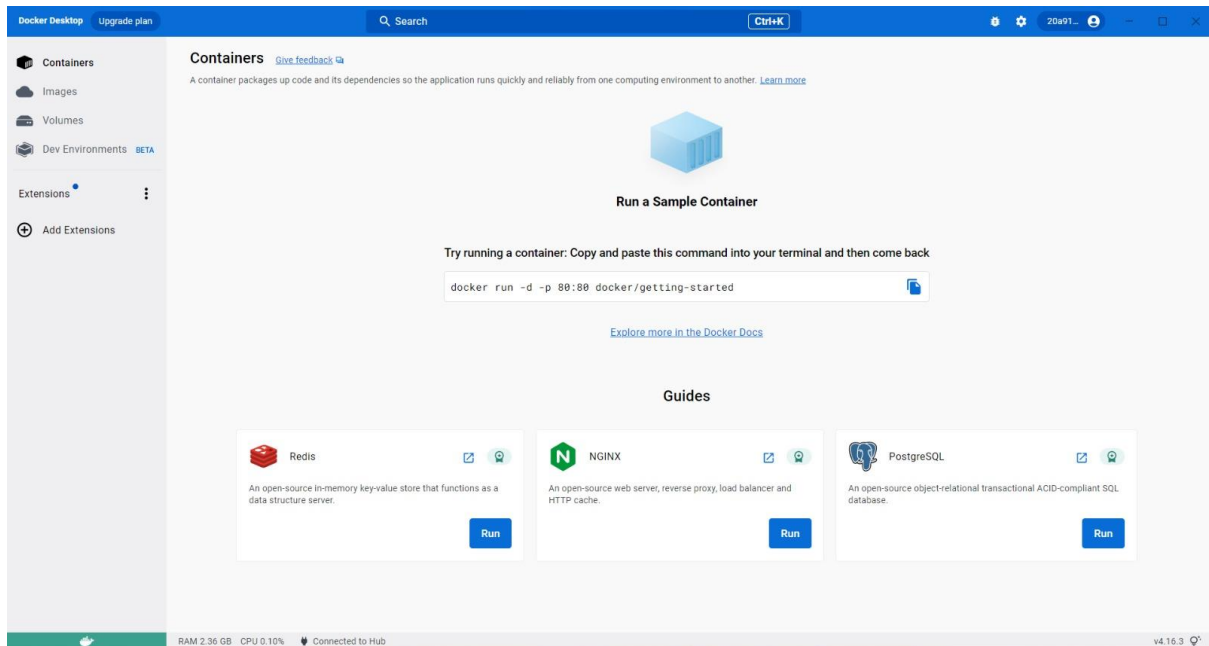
Docker Desktop Upgrade plan

Search Ctrl+K

20a91...

Containers
Images
Volumes
Dev Environments BETA

Extensions

Add Extensions

Containers Give feedback

A container packages up code and its dependencies so the application runs quickly and reliably from one computing environment to another. Learn more

Run a Sample Container

Try running a container: Copy and paste this command into your terminal and then come back

docker run -d -p 80:80 docker/getting-started

Explore more in the Docker Docs

Guides

Redis

An open-source in-memory key-value store that functions as a data structure server.

Run

NGINX

An open-source web server, reverse proxy, load balancer and HTTP cache.

Run

PostgreSQL

An open-source object-relational transactional ACID-compliant SQL database.

Run

RAM 2.36 GB CPU 0.10% Connected to Hub

v4.16.3